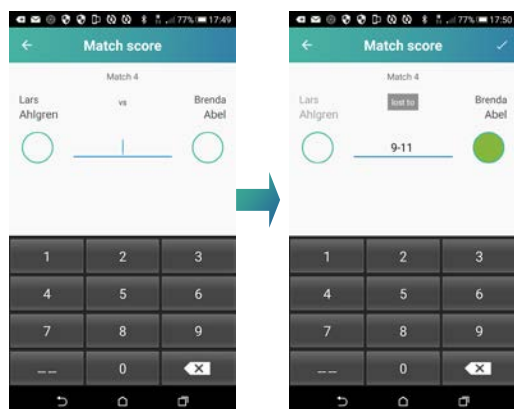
77% 17:49

←

Match score

Match 4

Lars
Ahlgren

vs

Brenda
Abel

1
2
3
4
5
6
7
8
9
-- --
0

77% 17:50

←

Match score

✓

Match 4

Lars
Ahlgren

lost to

Brenda
Abel

9-11

1
2
3
4
5
6
7
8
9
-- --
0